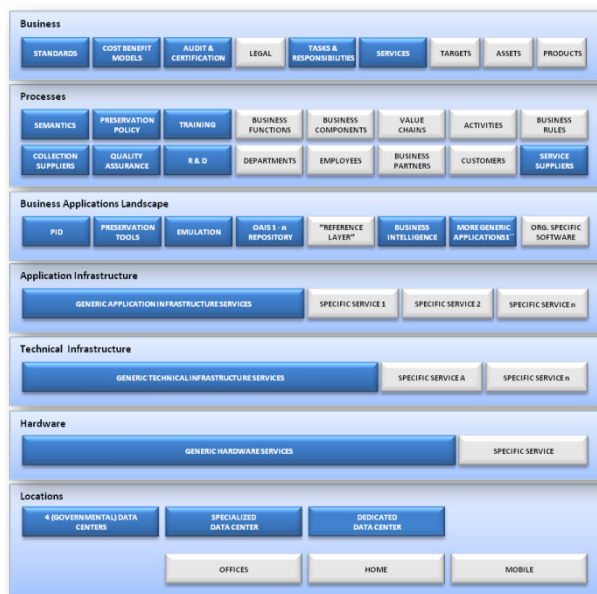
Business

STANDARDS
COST BENEFIT MODELS
AUDIT & CERTIFICATION
LEGAL
TASKS & RESPONSIBILITIES
SERVICES
TARGETS
ASSETS
PRODUCTS

Processes

SEMANTICS
PRESERVATION POLICY
TRAINING
BUSINESS FUNCTIONS
BUSINESS COMPONENTS
VALUE CHAINS
ACTIVITIES
BUSINESS RULES
COLLECTION SUPPLIERS
QUALITY ASSURANCE
R & D
DEPARTMENTS
EMPLOYEES
BUSINESS PARTNERS
CUSTOMERS
SERVICE SUPPLIERS

Business Applications Landscape

PID
PRESERVATION TOOLS
EMULATION
OAIS 1 - n REPOSITORY
"REFERENCE LAYER"
BUSINESS INTELLIGENCE
MORE GENERIC APPLICATIONS1"
ORG. SPECIFIC SOFTWARE

Application Infrastructure

GENERIC APPLICATION INFRASTRUCTURE SERVICES
SPECIFIC SERVICE 1
SPECIFIC SERVICE 2
SPECIFIC SERVICE n

Technical Infrastructure

GENERIC TECHNICAL INFRASTRUCTURE SERVICES
SPECIFIC SERVICE A
SPECIFIC SERVICE n

Hardware

GENERIC HARDWARE SERVICES
SPECIFIC SERVICE

Locations

4 (GOVERNMENTAL) DATA CENTERS
SPECIALIZED DATA CENTER
DEDICATED DATA CENTER
OFFICES
HOME
MOBILE